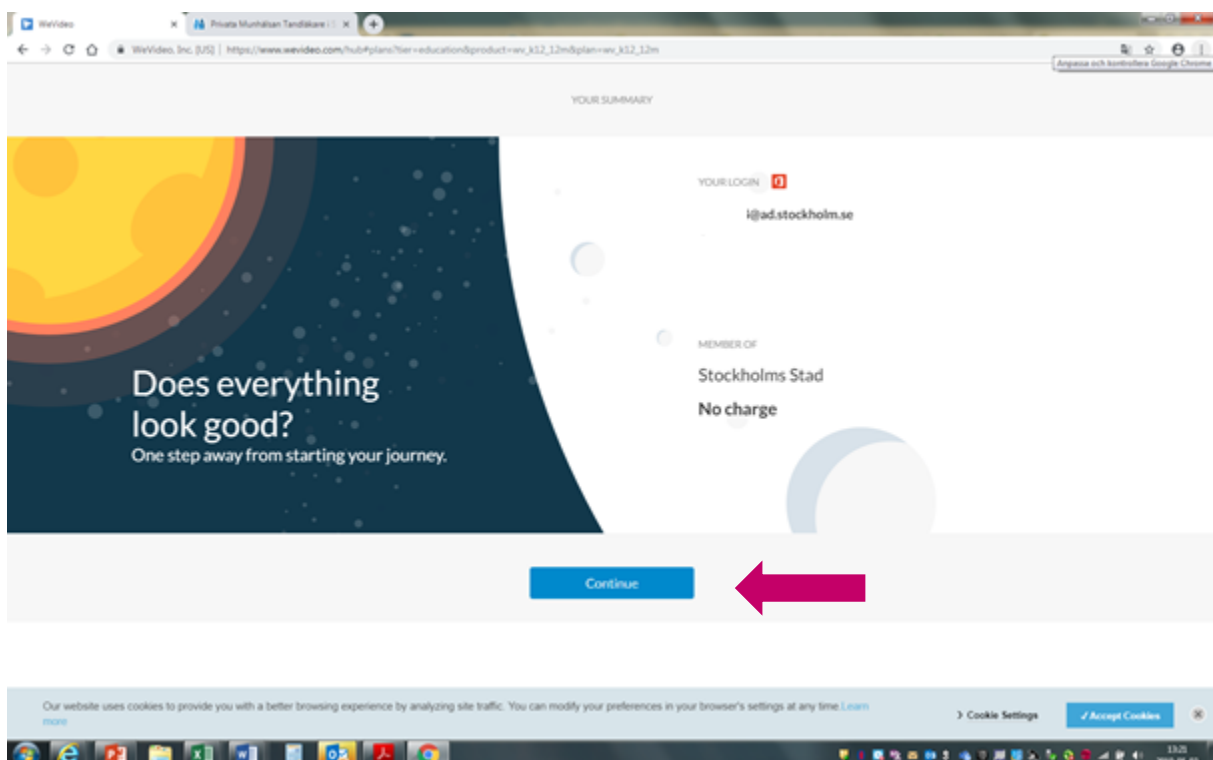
WeVideo
Privata Munhälsan Tandläkare i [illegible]
WeVideo, Inc. [US] | https://www.wevideo.com/hub#plans?tier=education&product=wv_k12_12m&plan=wv_k12_12m
Anpassa och kontrollera Google Chrome

YOUR SUMMARY

Does everything look good?
One step away from starting your journey.

YOUR LOGIN

i@ad.stockholm.se

MEMBER OF

Stockholms Stad

No charge

Continue

Our website uses cookies to provide you with a better browsing experience by analyzing site traffic. You can modify your preferences in your browser's settings at any time Learn more

Cookie Settings

✓Accept Cookies

13:21